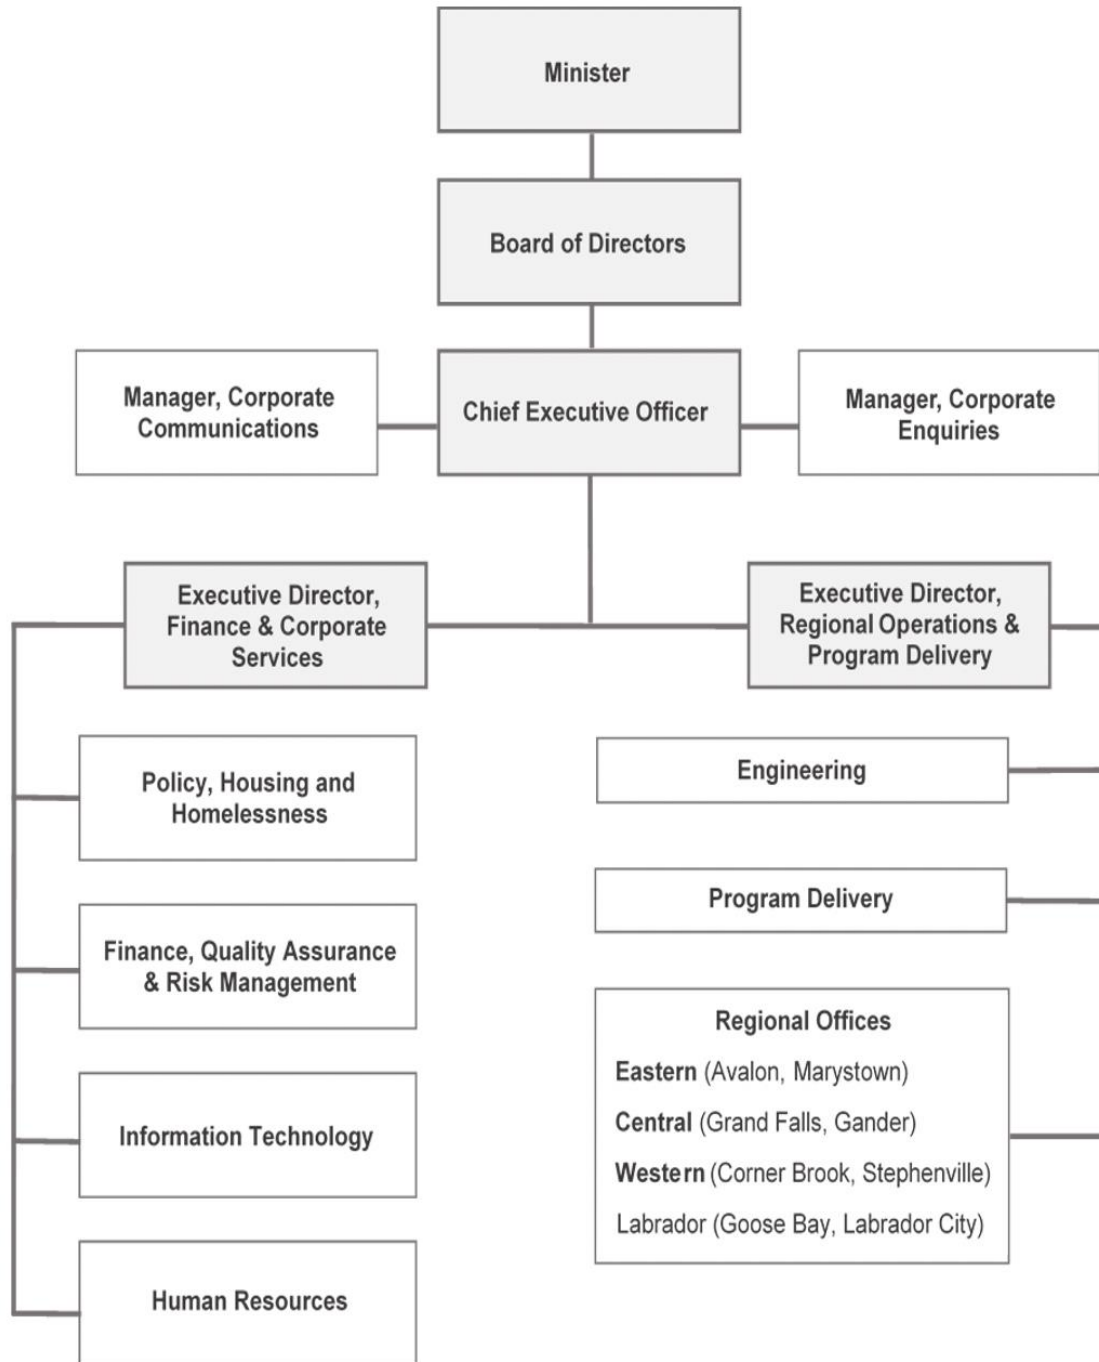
Minister

Board of Directors

Manager, Corporate Communications

Chief Executive Officer

Manager, Corporate Enquiries

Executive Director, Finance & Corporate Services

Executive Director, Regional Operations & Program Delivery

Policy, Housing and Homelessness

Finance, Quality Assurance & Risk Management

Information Technology

Human Resources

Engineering

Program Delivery

Regional Offices

Eastern (Avalon, Marystown)

Central (Grand Falls, Gander)

Western (Corner Brook, Stephenville)

Labrador (Goose Bay, Labrador City)